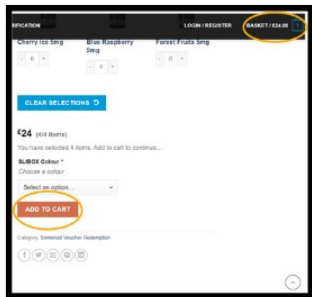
RIFICATION
LOGIN / REGISTER BASKET / £24.00

Cherry Ice 5mg
Blue Raspberry 5mg
Forest Fruits 5mg

- 0 +
- 0 +
- 0 +

CLEAR SELECTIONS

£24 (4/4 items)

You have selected 4 items. Add to cart to continue...

SLIBOX Colour *
Choose a colour

Select an option...

ADD TO CART

Category: Simental Voucher Redemption